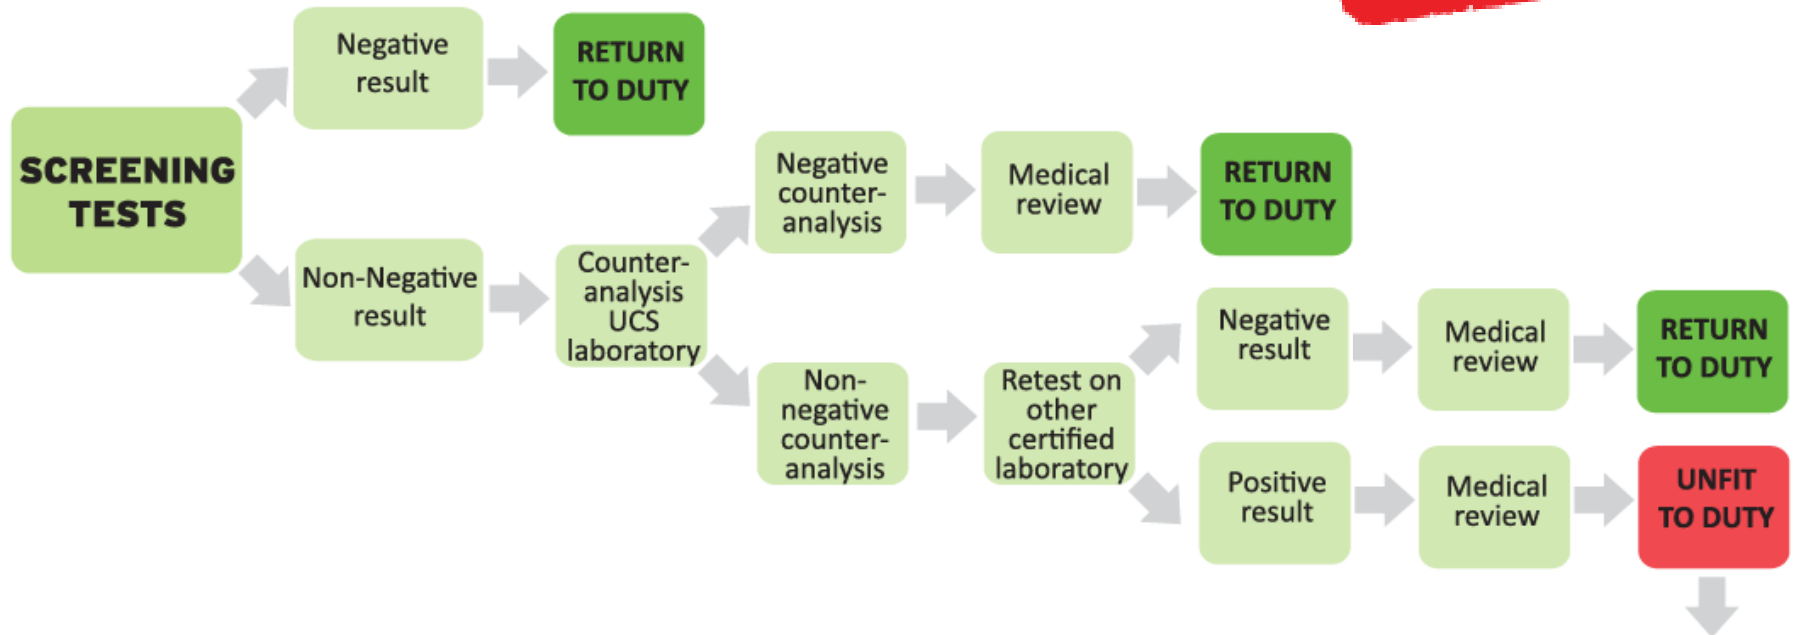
SCREENING TESTS

Negative result

RETURN TO DUTY

Non-Negative result

Counter-analysis UCS laboratory

Negative counter-analysis

Medical review

RETURN TO DUTY

Non-negative counter-analysis

Retest on other certified laboratory

Negative result

Medical review

RETURN TO DUTY

Positive result

Medical review

UNFIT TO DUTY